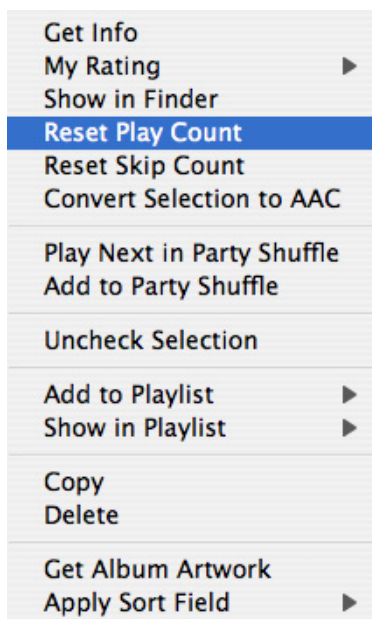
Get Info
My Rating
Show in Finder
Reset Play Count
Reset Skip Count
Convert Selection to AAC

Play Next in Party Shuffle
Add to Party Shuffle

Uncheck Selection

Add to Playlist
Show in Playlist

Copy
Delete

Get Album Artwork
Apply Sort Field